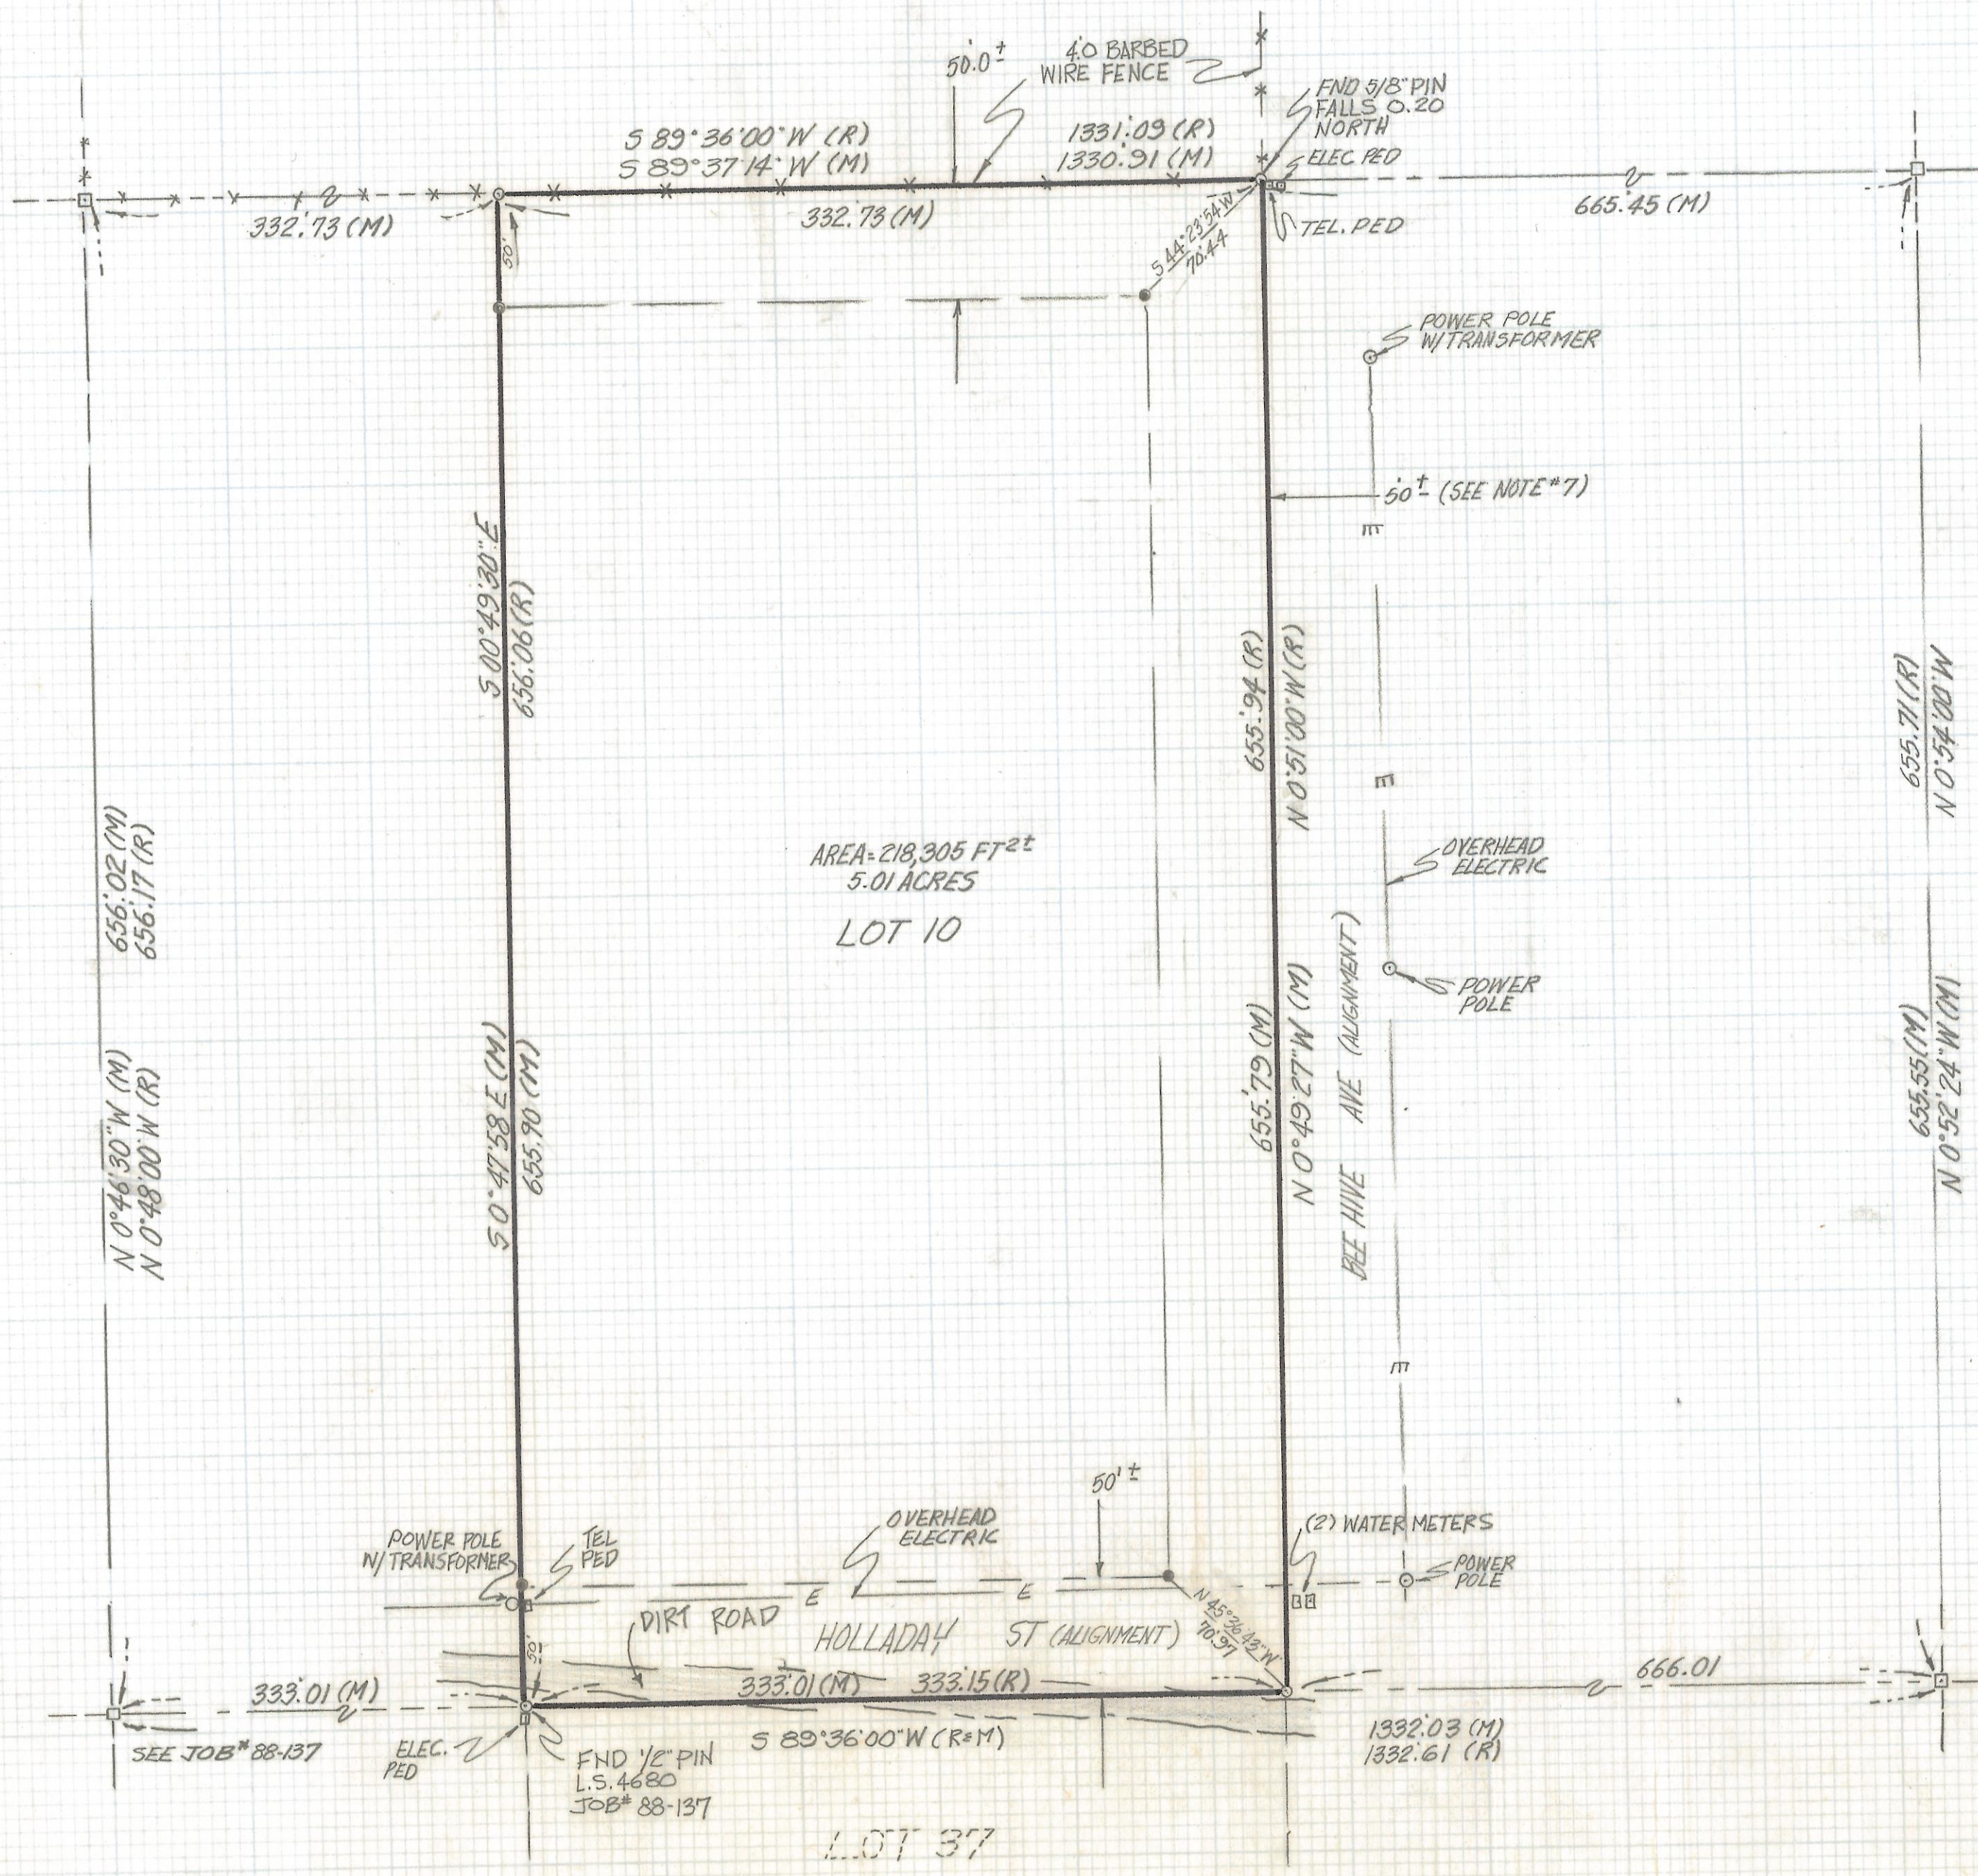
50.0'±

4.0 BARBED WIRE FENCE

FND 5/8" PIN FALLS 0.20 NORTH

ELEC PED

S 89°36'00" W (R)
S 89°37'14" W (M)

1331.09 (R)
1330.91 (M)

332.73 (M)

332.73 (M)

665.45 (M)

TEL. PED

50'

S 44°23'54" W
70.44

POWER POLE W/TRANSFORMER

50'± (SEE NOTE #7)

S 0°49'30" E
656.06 (R)

655.94 (R)
N 0°51'00" W (R)

655.71 (R)
N 0°54'00" W

656.02 (M)
656.17 (R)

AREA= 218,305 FT²±
5.01 ACRES

LOT 10

OVERHEAD ELECTRIC

POWER POLE

BEE HIVE AVE (ALIGNMENT)

655.79 (M)
N 0°49'27" W (M)

S 0°47'58" E (M)
655.90 (M)

N 0°46'30" W (M)
N 0°48'00" W (R)

655.55 (M)
N 0°52'24" W (M)

50'±

OVERHEAD ELECTRIC

(2) WATER METERS

POWER POLE

POWER POLE W/ TRANSFORMER

TEL PED

DIRT ROAD

HOLLADAY ST (ALIGNMENT)

N 45°26'43" W
70.97

50'

333.01 (M)

333.01 (M)

333.15 (R)

666.01

S 89°36'00" W (R=M)

1332.03 (M)
1332.61 (R)

SEE JOB# 88-137

ELEC. PED

FND 1/2" PIN
L.S. 4680
JOB# 88-137

LOT 37